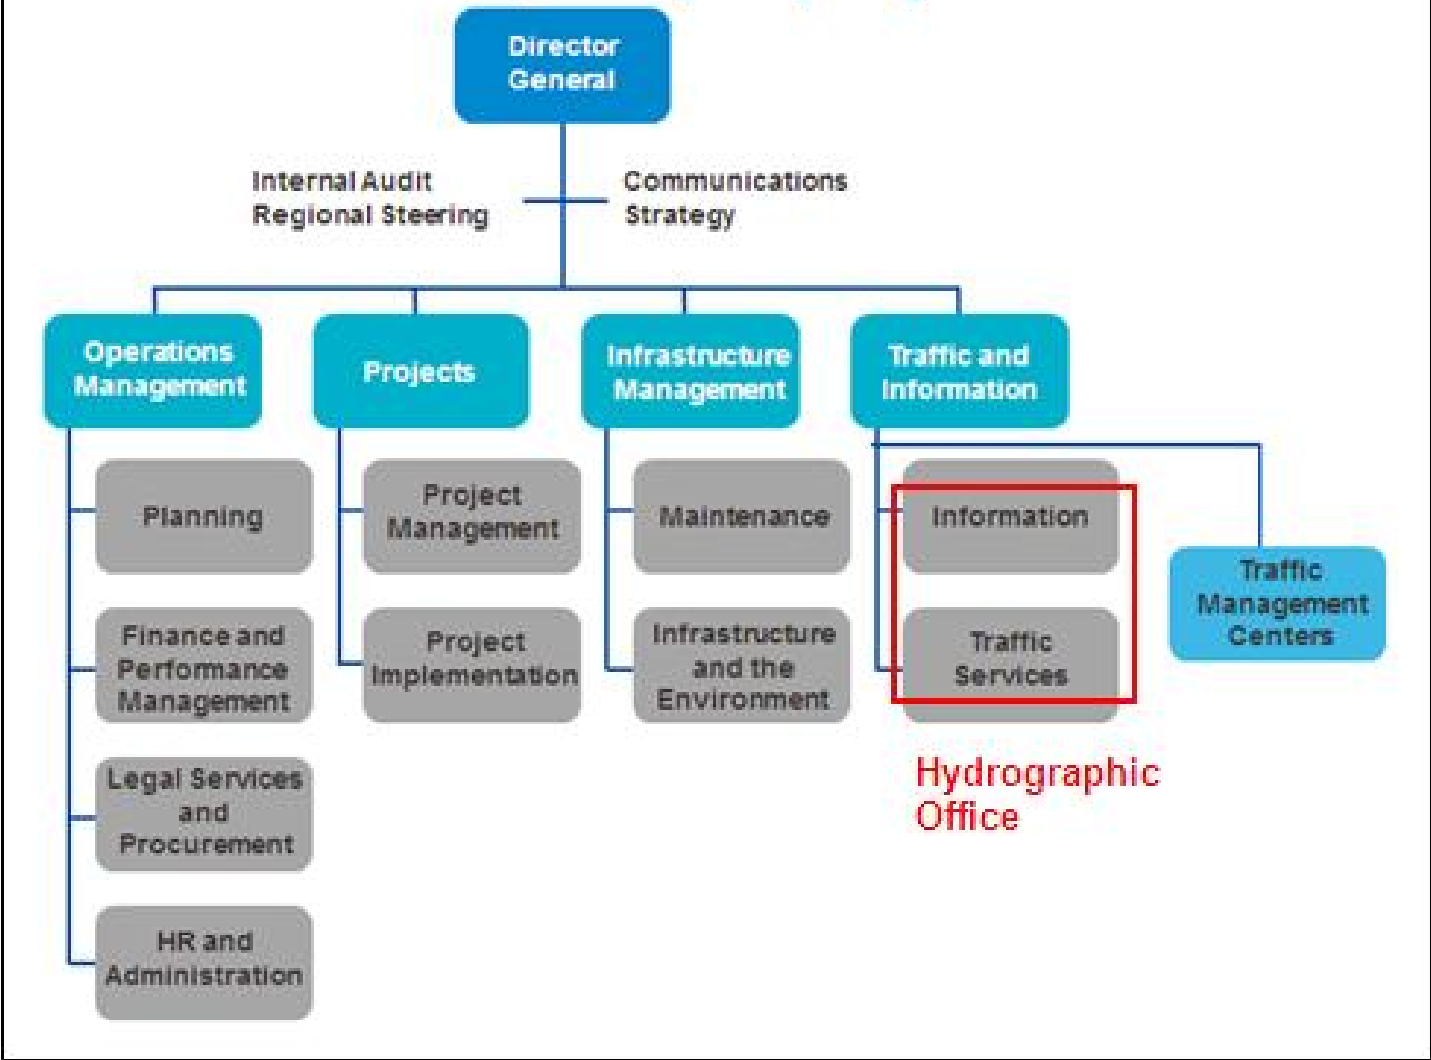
Director General

Internal Audit
Regional Steering

Communications
Strategy

Operations Management

Projects

Infrastructure Management

Traffic and Information

Planning

Finance and Performance Management

Legal Services and Procurement

HR and Administration

Project Management

Project Implementation

Maintenance

Infrastructure and the Environment

Information

Traffic Services

Traffic Management Centers

Hydrographic Office